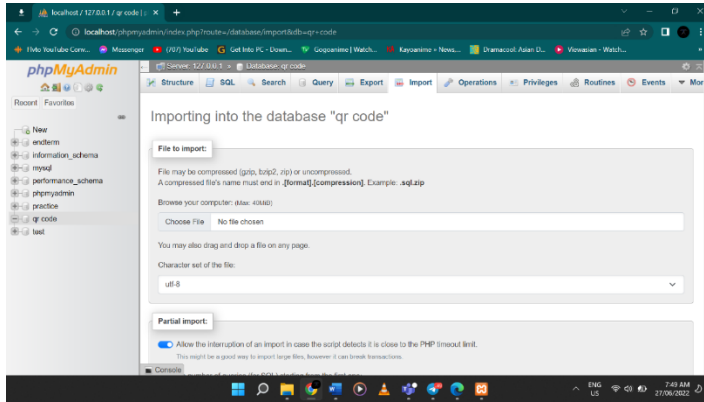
localhost / 127.0.0.1 / qr code | ×
+
localhost/phpmyadmin/index.php?route=/database/import&db=qr+code
Flvto YouTube Conv... Messenger (707) YouTube Get Into PC - Down... Gogoanime | Watch... Kayoanime - News... Dramacool: Asian D... Viewasian - Watch...
phpMyAdmin
Recent Favorites
New
endterm
information_schema
mysql
performance_schema
phpmyadmin
practice
qr code
test
Server: 127.0.0.1 » Database: qr code
Structure SQL Search Query Export Import Operations Privileges Routines Events More
Importing into the database "qr code"
File to import:
File may be compressed (gzip, bzip2, zip) or uncompressed.
A compressed file's name must end in .[format].[compression]. Example: .sql.zip
Browse your computer: (Max: 40MiB)
Choose File No file chosen
You may also drag and drop a file on any page.
Character set of the file:
utf-8
Partial import:
Allow the interruption of an import in case the script detects it is close to the PHP timeout limit.
This might be a good way to import large files, however it can break transactions.
Console
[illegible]
ENG US
7:49 AM
27/06/2022